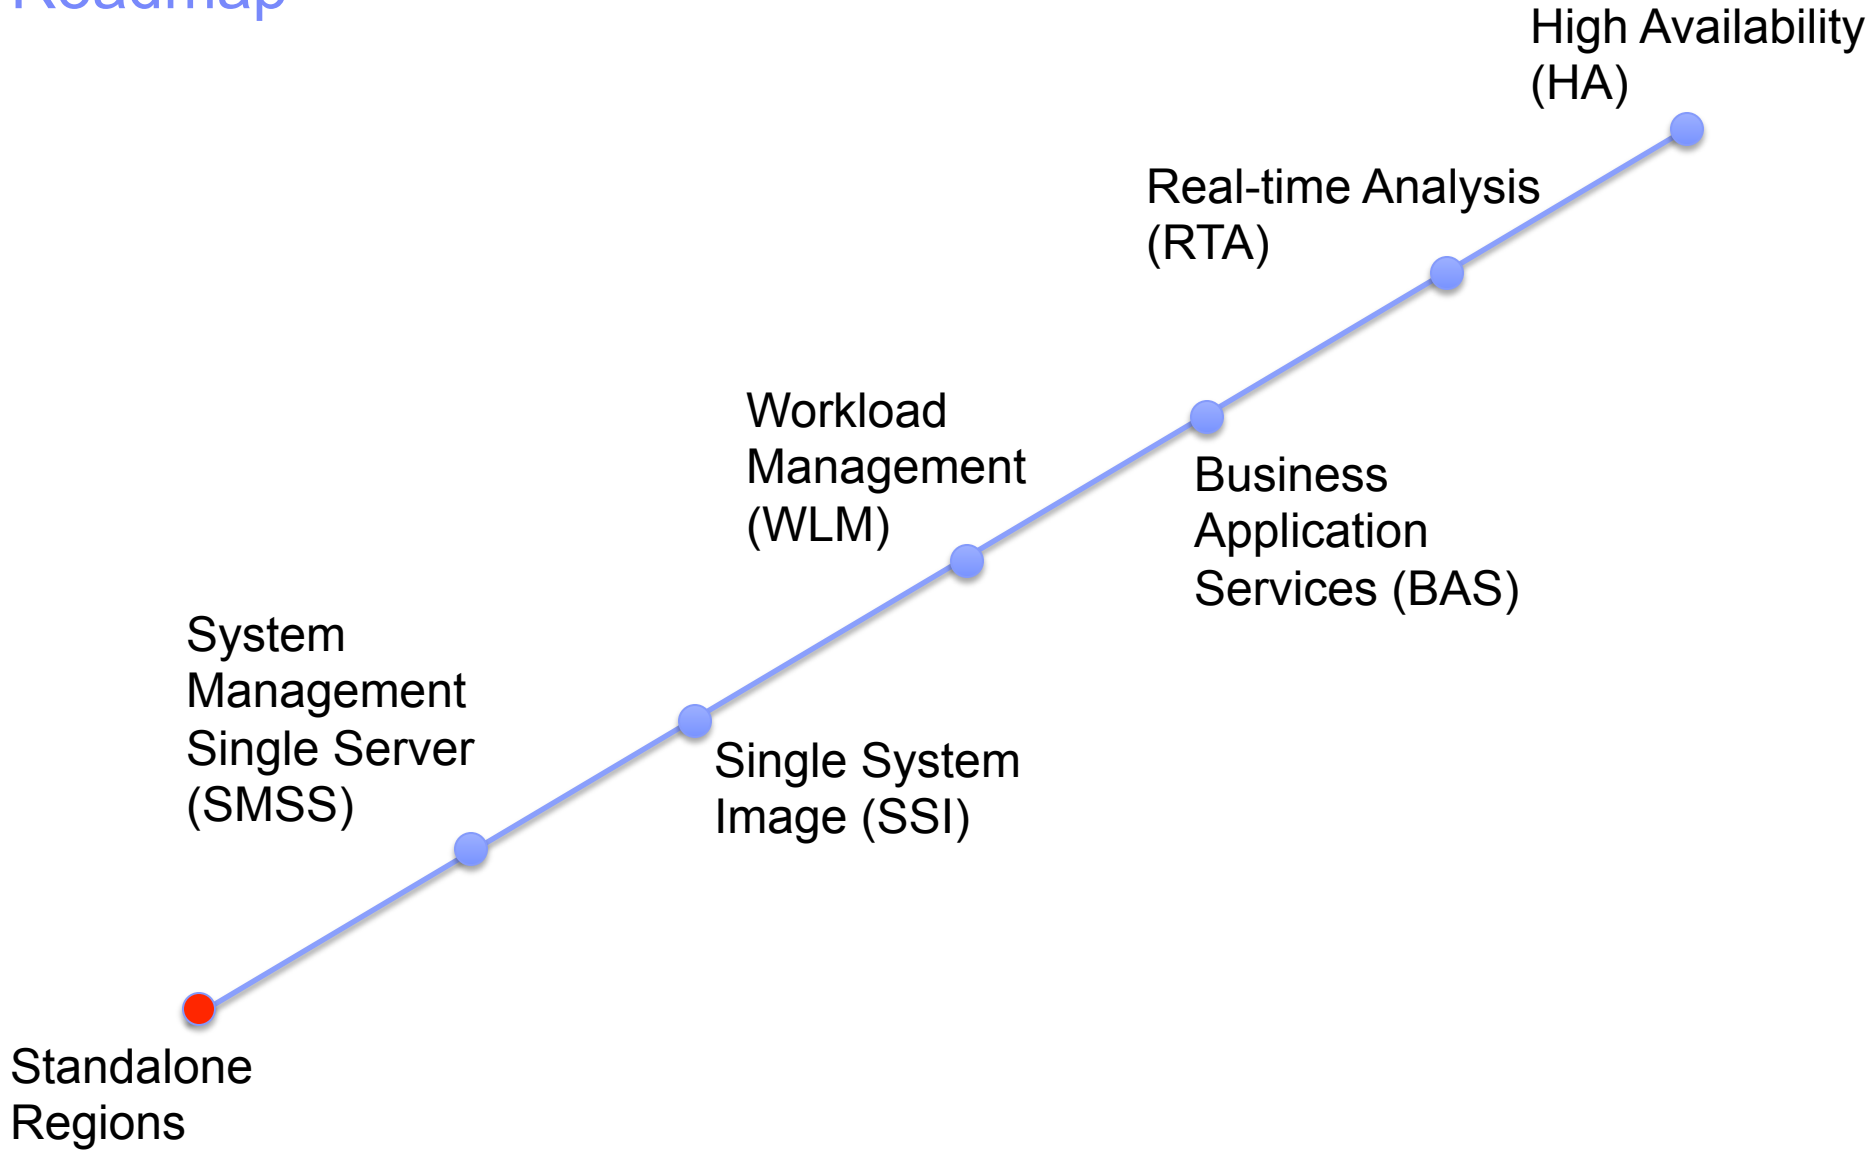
Roadmap

High Availability (HA)

Real-time Analysis (RTA)

Workload Management (WLM)

Business Application Services (BAS)

System Management Single Server (SMSS)

Single System Image (SSI)

Standalone Regions